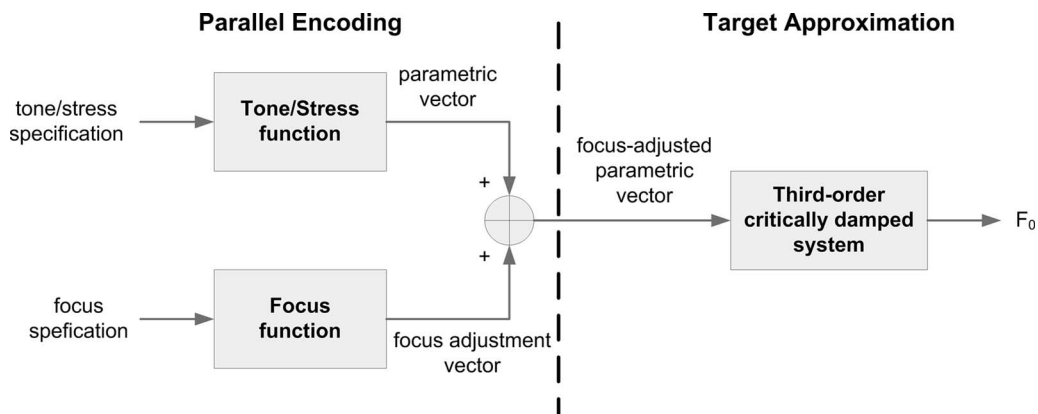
Parallel Encoding

Target Approximation

tone/stress specification

Tone/Stress function

parametric vector

+

+

focus spefication

Focus function

focus adjustment vector

focus-adjusted parametric vector

Third-order critically damped system

$F_0$